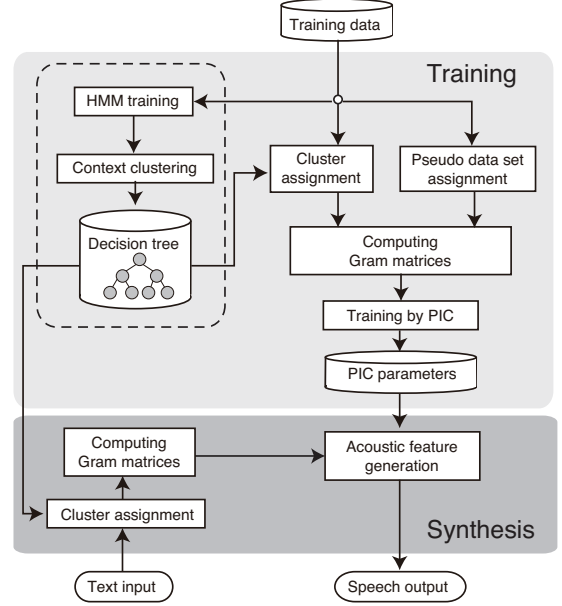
Training data

Training

HMM training

Context clustering

Decision tree

Cluster assignment

Pseudo data set assignment

Computing Gram matrices

Training by PIC

PIC parameters

Computing Gram matrices

Acoustic feature generation

Cluster assignment

Synthesis

Text input

Speech output